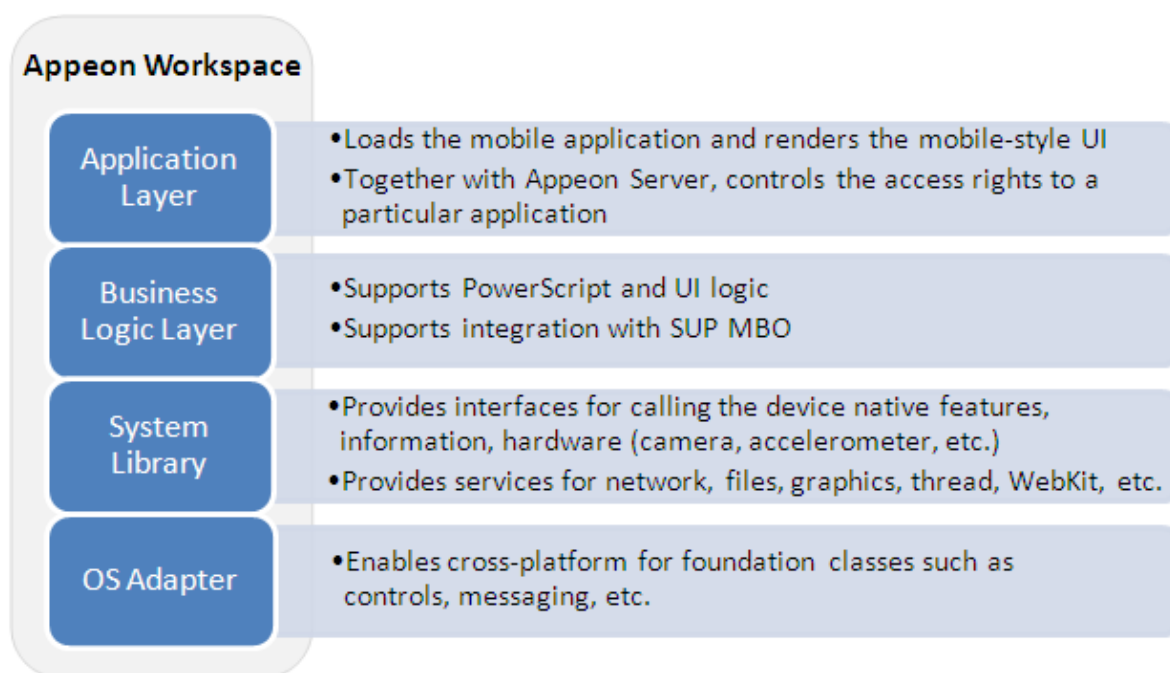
Appeon Workspace

Application Layer

•Loads the mobile application and renders the mobile-style UI
•Together with Appeon Server, controls the access rights to a particular application

Business Logic Layer

•Supports PowerScript and UI logic
•Supports integration with SUP MBO

System Library

•Provides interfaces for calling the device native features, information, hardware (camera, accelerometer, etc.)
•Provides services for network, files, graphics, thread, WebKit, etc.

OS Adapter

•Enables cross-platform for foundation classes such as controls, messaging, etc.